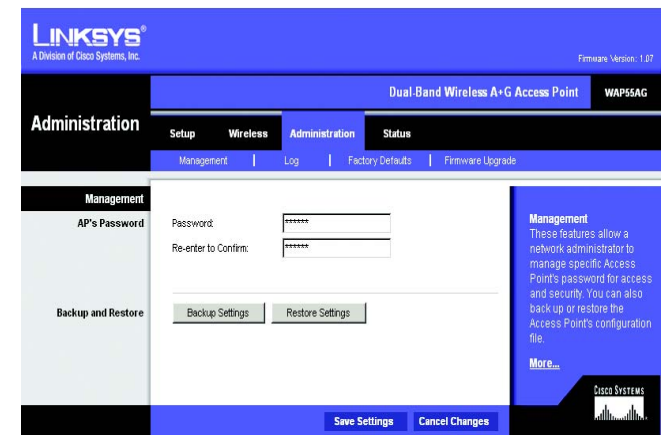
LINKSYS®
A Division of Cisco Systems, Inc.

Firmware Version: 1.07

Dual-Band Wireless A+G Access Point | WAP55AG

Administration

Setup | Wireless | Administration | Status

Management | Log | Factory Defaults | Firmware Upgrade

Management

AP's Password

Password: ******

Re-enter to Confirm: ******

Backup and Restore

Backup Settings | Restore Settings

Management
These features allow a network administrator to manage specific Access Point's password for access and security. You can also back up or restore the Access Point's configuration file.

More...

Cisco Systems

Save Settings | Cancel Changes